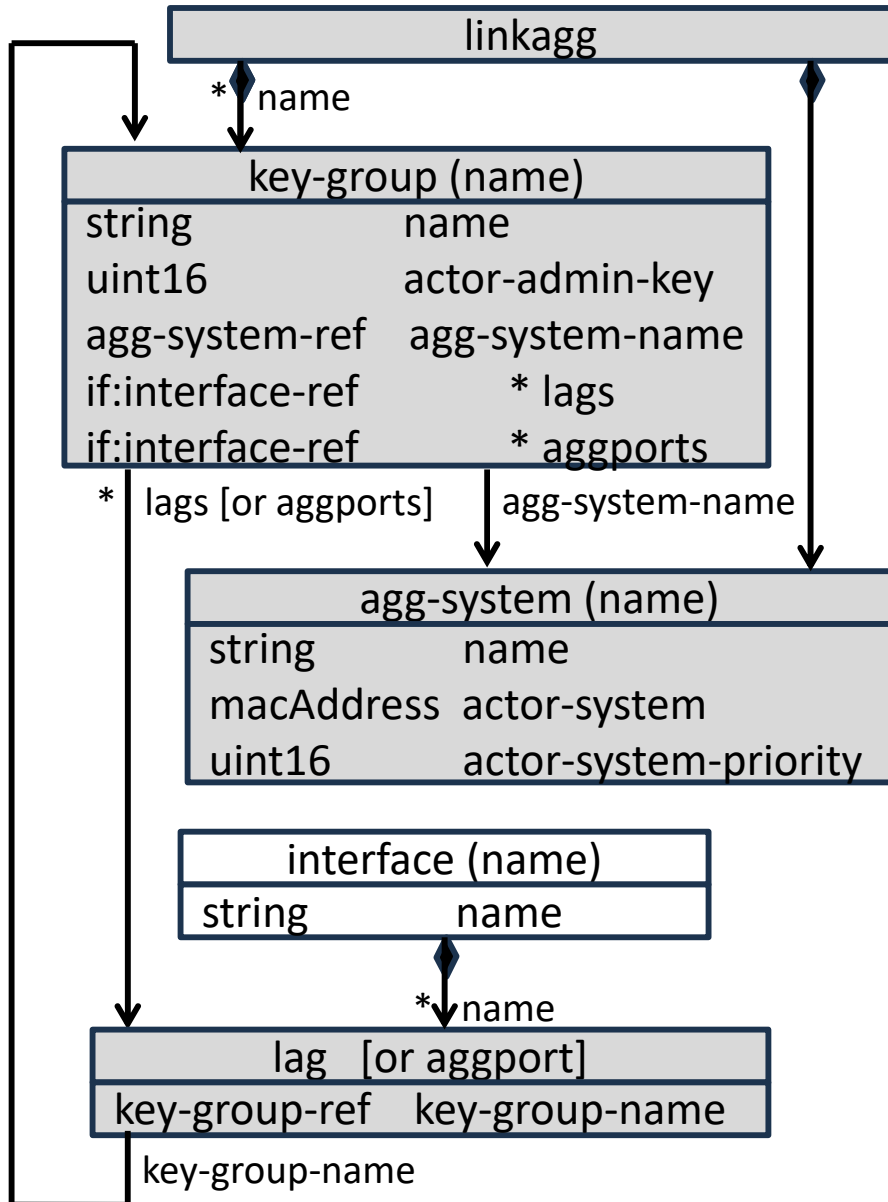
linkagg

* name

key-group (name)

| | |
|---|---|
| string | name |
| uint16 | actor-admin-key |
| agg-system-ref | agg-system-name |
| if:interface-ref | * lags |
| if:interface-ref | * aggports |

* lags [or aggports]

agg-system-name

agg-system (name)

| | |
|---|---|
| string | name |
| macAddress | actor-system |
| uint16 | actor-system-priority |

interface (name)

| | |
|---|---|
| string | name |

* name

lag [or aggport]

| | |
|---|---|
| key-group-ref | key-group-name |

key-group-name